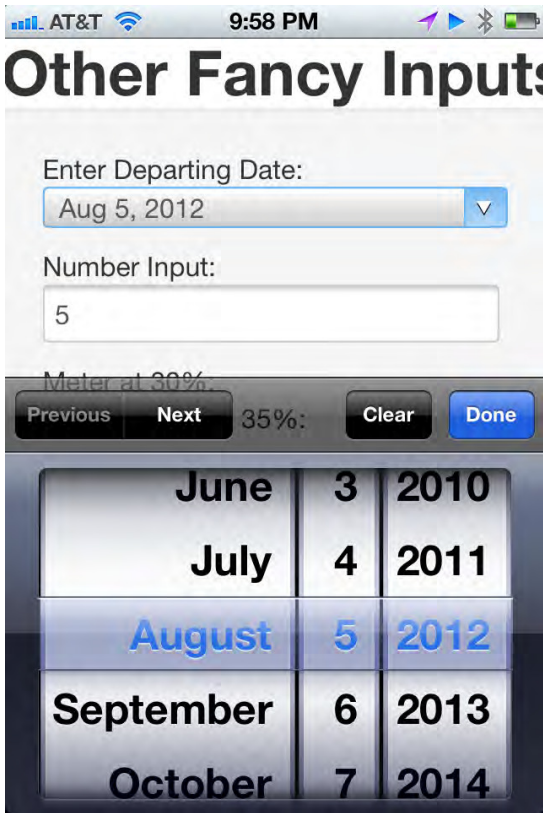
AT&T 9:58 PM

Other Fancy Input

Enter Departing Date:
Aug 5, 2012

Number Input:
5

Meter at 30%:

Previous Next 35%: Clear Done

June 3 2010
July 4 2011
August 5 2012
September 6 2013
October 7 2014